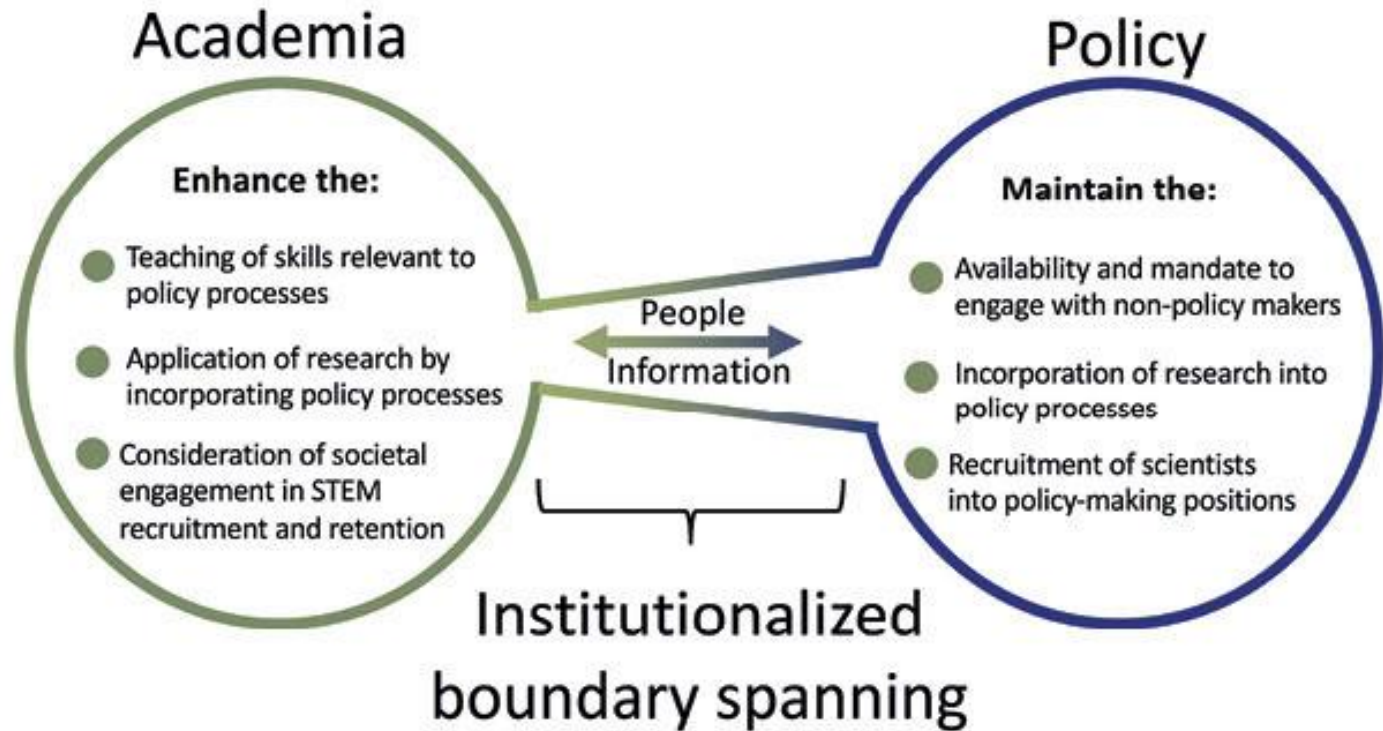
Academia

Enhance the:

Teaching of skills relevant to policy processes

Application of research by incorporating policy processes

Consideration of societal engagement in STEM recruitment and retention

Policy

Maintain the:

Availability and mandate to engage with non-policy makers

Incorporation of research into policy processes

Recruitment of scientists into policy-making positions

People
Information

Institutionalized boundary spanning